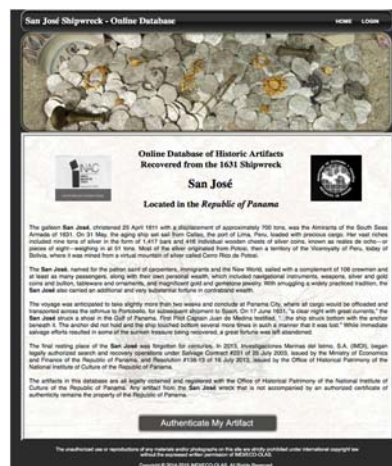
San José Shipwreck - Online Database

HOME LOGIN

Online Database of Historic Artifacts Recovered from the 1631 Shipwreck

San José

Located in the Republic of Panama

The galleon San José, christened 20 April 1611 with a displacement of approximately 700 tons, was the Almiranta of the South Seas Armada of 1631. On 31 May, the aging ship set sail from Callao, the port of Lima, Peru, loaded with precious cargo. Her vast riches included nine tons of silver in the form of 1,417 bars and 416 individual wooden chests of silver coins, known as reales de ocho—or pieces of eight—weighing in at 51 tons. Most of the silver originated from Potosí, then a territory of the Viceroyalty of Peru, today of Bolivia, where it was mined from a virtual mountain of silver called Cerro Rico de Potosí.

The San José, named for the patron saint of carpenters, immigrants and the New World, sailed with a complement of 108 crewmen and at least as many passengers, along with their own personal wealth, which included navigational instruments, weapons, silver and gold coins and bullion, tableware and ornaments, and magnificent gold and gemstone jewelry. With smuggling a widely practiced tradition, the San José also carried an additional and very substantial fortune in contraband wealth.

The voyage was anticipated to take slightly more than two weeks and conclude at Panama City, where all cargo would be offloaded and transported across the isthmus to Portobelo, for subsequent shipment to Spain. On 17 June 1631, "a clear night with great currents," the San José struck a shoal in the Gulf of Panama. First Pilot Captain Juan de Medina testified, "...the ship struck bottom with the anchor beneath it. The anchor did not hold and the ship touched bottom several more times in such a manner that it was lost." While immediate salvage efforts resulted in some of the sunken treasure being recovered, a great fortune was left abandoned.

The final resting place of the San José was forgotten for centuries. In 2013, Investigaciones Marinas del Istmo, S.A. (IMDIS), began legally authorized search and recovery operations under Salvage Contract #201 of 25 July 2003, issued by the Ministry of Economics and Finance of the Republic of Panama, and Resolution #138-13 of 16 July 2013, issued by the Office of Historical Patrimony of the National Institute of Culture of the Republic of Panama.

The artifacts in this database are all legally obtained and registered with the Office of Historical Patrimony of the National Institute of Culture of the Republic of Panama. Any artifact from the San José wreck that is not accompanied by an authorized certificate of authenticity remains the property of the Republic of Panama.

Authenticate My Artifact

The unauthorized use or reproduction of any materials and/or photographs on this site are strictly prohibited under international copyright law without the expressed written permission of IMDIS/CLAS.

Copyright © 2014-2015 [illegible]. All Rights Reserved.